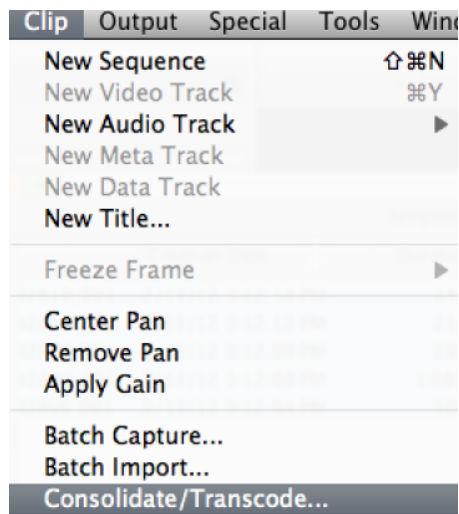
Clip Output Special Tools Winc

New Sequence ⇧⌘N
New Video Track ⌘Y
New Audio Track ▶
New Meta Track
New Data Track
New Title...

Freeze Frame ▶

Center Pan
Remove Pan
Apply Gain

Batch Capture...
Batch Import...
Consolidate/Transcode...